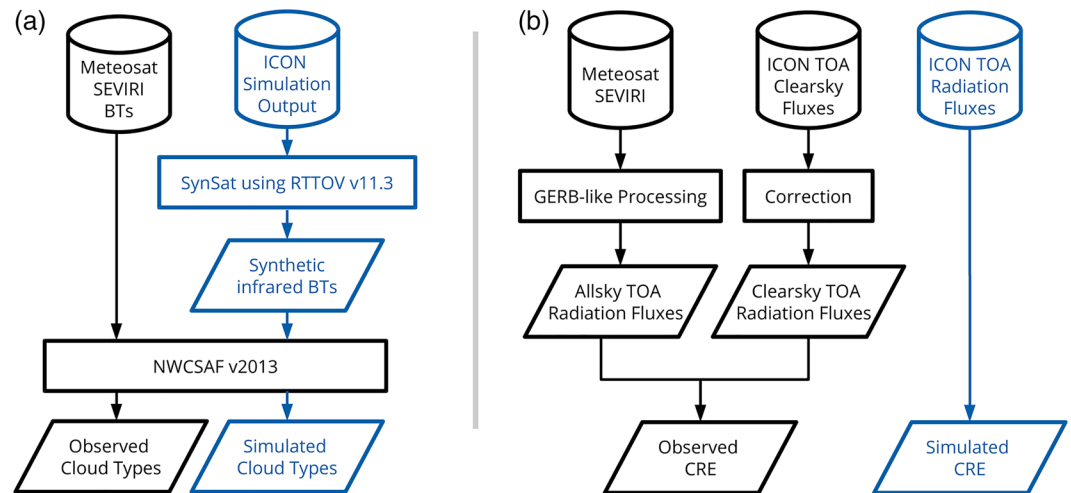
(a)

Meteosat SEVIRI BTs

ICON Simulation Output

SynSat using RTTOV v11.3

Synthetic infrared BTs

NWCSAF v2013

Observed Cloud Types

Simulated Cloud Types

(b)

Meteosat SEVIRI

ICON TOA Clearsky Fluxes

ICON TOA Radiation Fluxes

GERB-like Processing

Correction

Allsky TOA Radiation Fluxes

Clearsky TOA Radiation Fluxes

Observed CRE

Simulated CRE